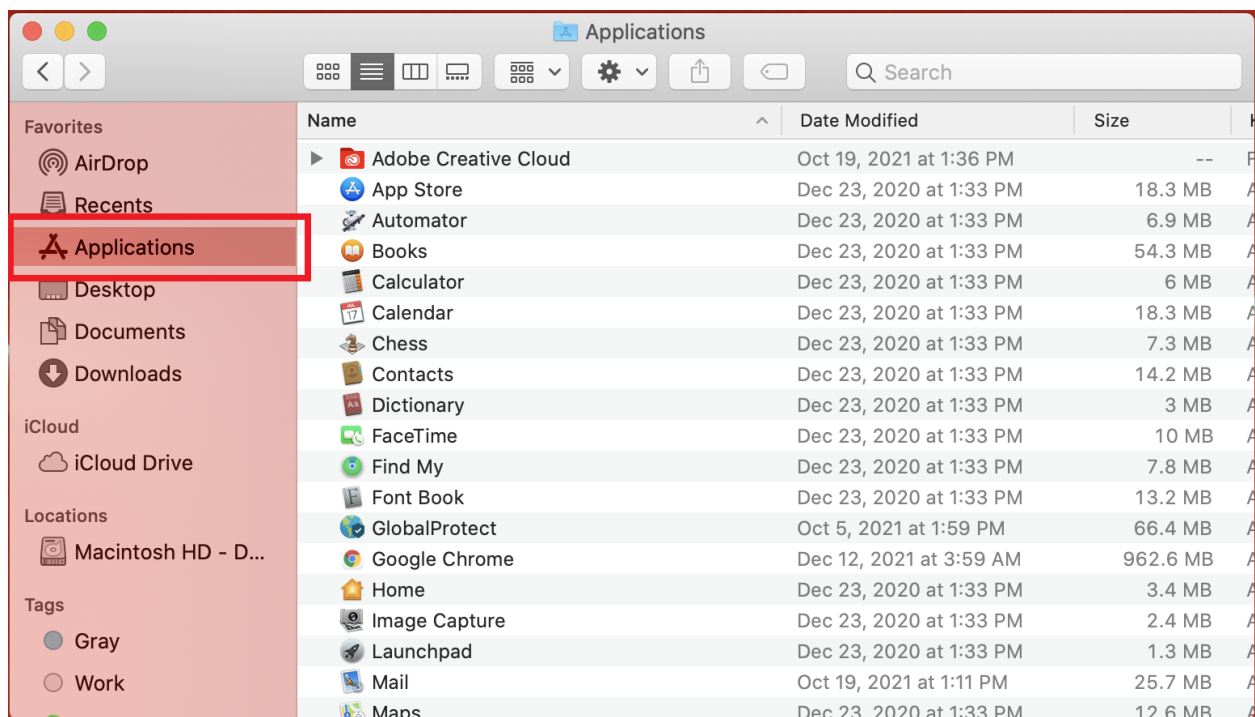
Applications

Search

Favorites
AirDrop
Recents
Applications
Desktop
Documents
Downloads
iCloud
iCloud Drive
Locations
Macintosh HD - D...
Tags
Gray
Work

| Name | Date Modified | Size |
|---|---|---|
| Adobe Creative Cloud | Oct 19, 2021 at 1:36 PM | -- |
| App Store | Dec 23, 2020 at 1:33 PM | 18.3 MB |
| Automator | Dec 23, 2020 at 1:33 PM | 6.9 MB |
| Books | Dec 23, 2020 at 1:33 PM | 54.3 MB |
| Calculator | Dec 23, 2020 at 1:33 PM | 6 MB |
| Calendar | Dec 23, 2020 at 1:33 PM | 18.3 MB |
| Chess | Dec 23, 2020 at 1:33 PM | 7.3 MB |
| Contacts | Dec 23, 2020 at 1:33 PM | 14.2 MB |
| Dictionary | Dec 23, 2020 at 1:33 PM | 3 MB |
| FaceTime | Dec 23, 2020 at 1:33 PM | 10 MB |
| Find My | Dec 23, 2020 at 1:33 PM | 7.8 MB |
| Font Book | Dec 23, 2020 at 1:33 PM | 13.2 MB |
| GlobalProtect | Oct 5, 2021 at 1:59 PM | 66.4 MB |
| Google Chrome | Dec 12, 2021 at 3:59 AM | 962.6 MB |
| Home | Dec 23, 2020 at 1:33 PM | 3.4 MB |
| Image Capture | Dec 23, 2020 at 1:33 PM | 2.4 MB |
| Launchpad | Dec 23, 2020 at 1:33 PM | 1.3 MB |
| Mail | Oct 19, 2021 at 1:11 PM | 25.7 MB |
| Maps | Dec 23, 2020 at 1:33 PM | 12.6 MB |